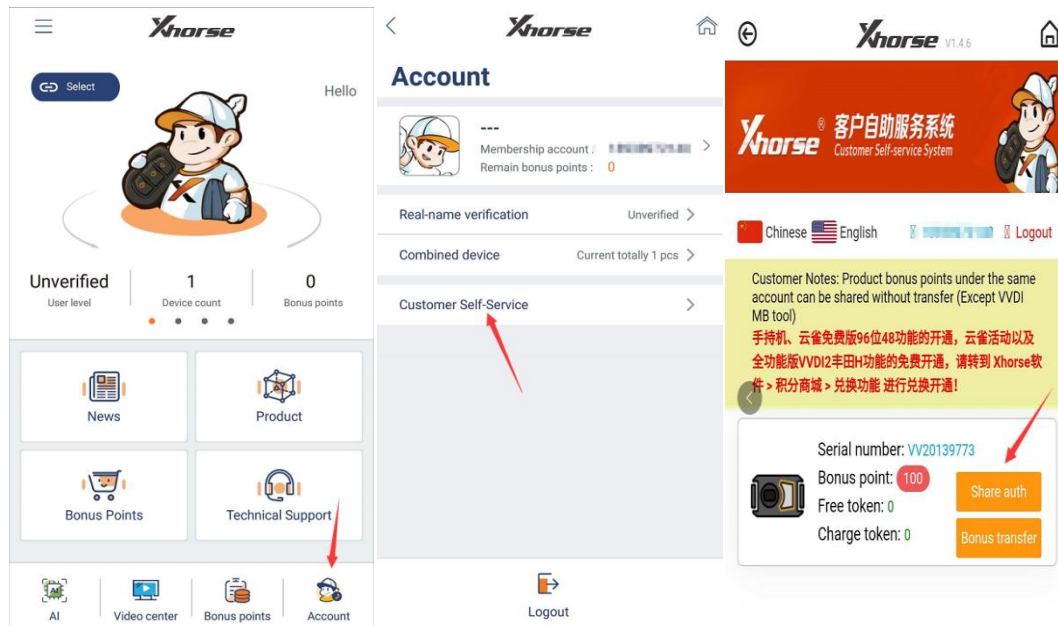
Xhorse

Select

Hello

Unverified
User level

1
Device count

0
Bonus points

News

Product

Bonus Points

Technical Support

AI

Video center

Bonus points

Account

Xhorse

Account

---
Membership account : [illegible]
Remain bonus points : 0

Real-name verification
Unverified

Combined device
Current totally 1 pcs

Customer Self-Service

Logout

Xhorse V1.4.6

Xhorse® 客户自助服务系统
Customer Self-service System

Chinese English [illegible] Logout

Customer Notes: Product bonus points under the same account can be shared without transfer (Except VVDI MB tool)
手持机、云雀免费版96位48功能的开通，云雀活动以及全功能版VVDI2丰田H功能的免费开通，请转到 Xhorse软件 > 积分商城 > 兑换功能 进行兑换开通！

Serial number: VV20139773
Bonus point: 100
Free token: 0
Charge token: 0

Share auth

Bonus transfer